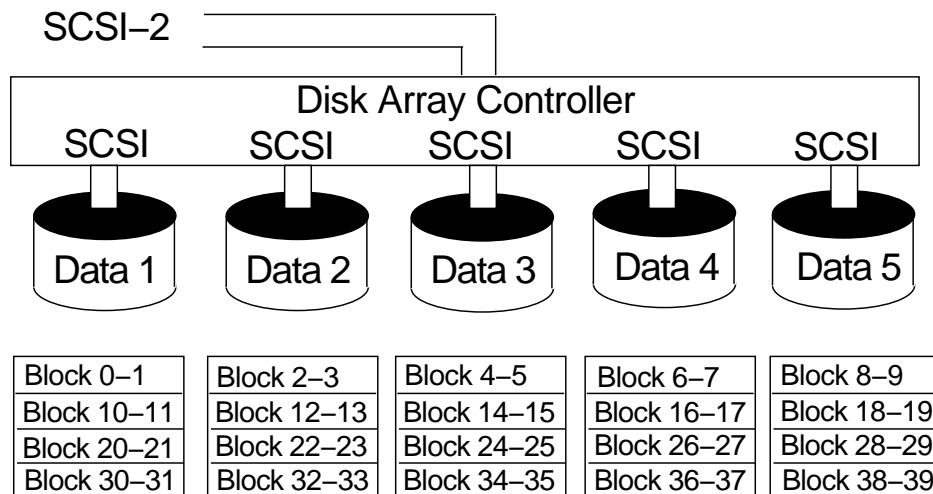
SCSI–2

Disk Array Controller

SCSI SCSI SCSI SCSI SCSI

Data 1 Data 2 Data 3 Data 4 Data 5

| Block 0–1 |
|---|
| Block 10–11 |
| Block 20–21 |
| Block 30–31 |

| Block 2–3 |
|---|
| Block 12–13 |
| Block 22–23 |
| Block 32–33 |

| Block 4–5 |
|---|
| Block 14–15 |
| Block 24–25 |
| Block 34–35 |

| Block 6–7 |
|---|
| Block 16–17 |
| Block 26–27 |
| Block 36–37 |

| Block 8–9 |
|---|
| Block 18–19 |
| Block 28–29 |
| Block 38–39 |